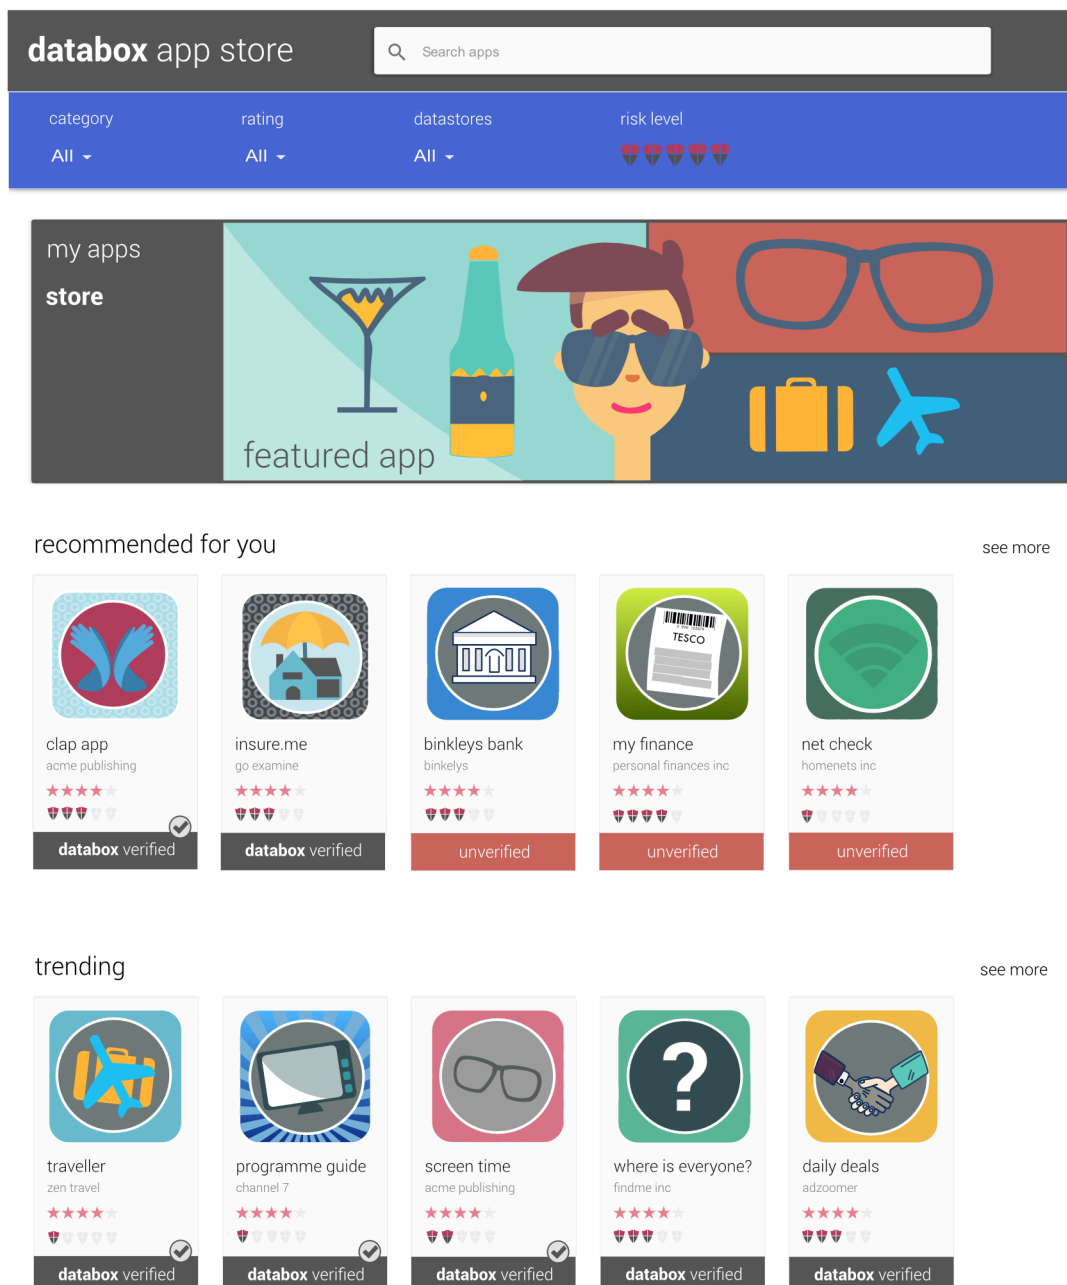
databox app store

Search apps

category
All

rating
All

datastores
All

risk level

my apps

store

featured app

recommended for you

see more

clap app
acme publishing
databox verified

insure.me
go examine
databox verified

binkleys bank
binkelys
unverified

TESCO

my finance
personal finances inc
unverified

net check
homenets inc
unverified

trending

see more

traveller
zen travel
databox verified

programme guide
channel 7
databox verified

screen time
acme publishing
databox verified

?

where is everyone?
findme inc
databox verified

daily deals
adzoomer
databox verified